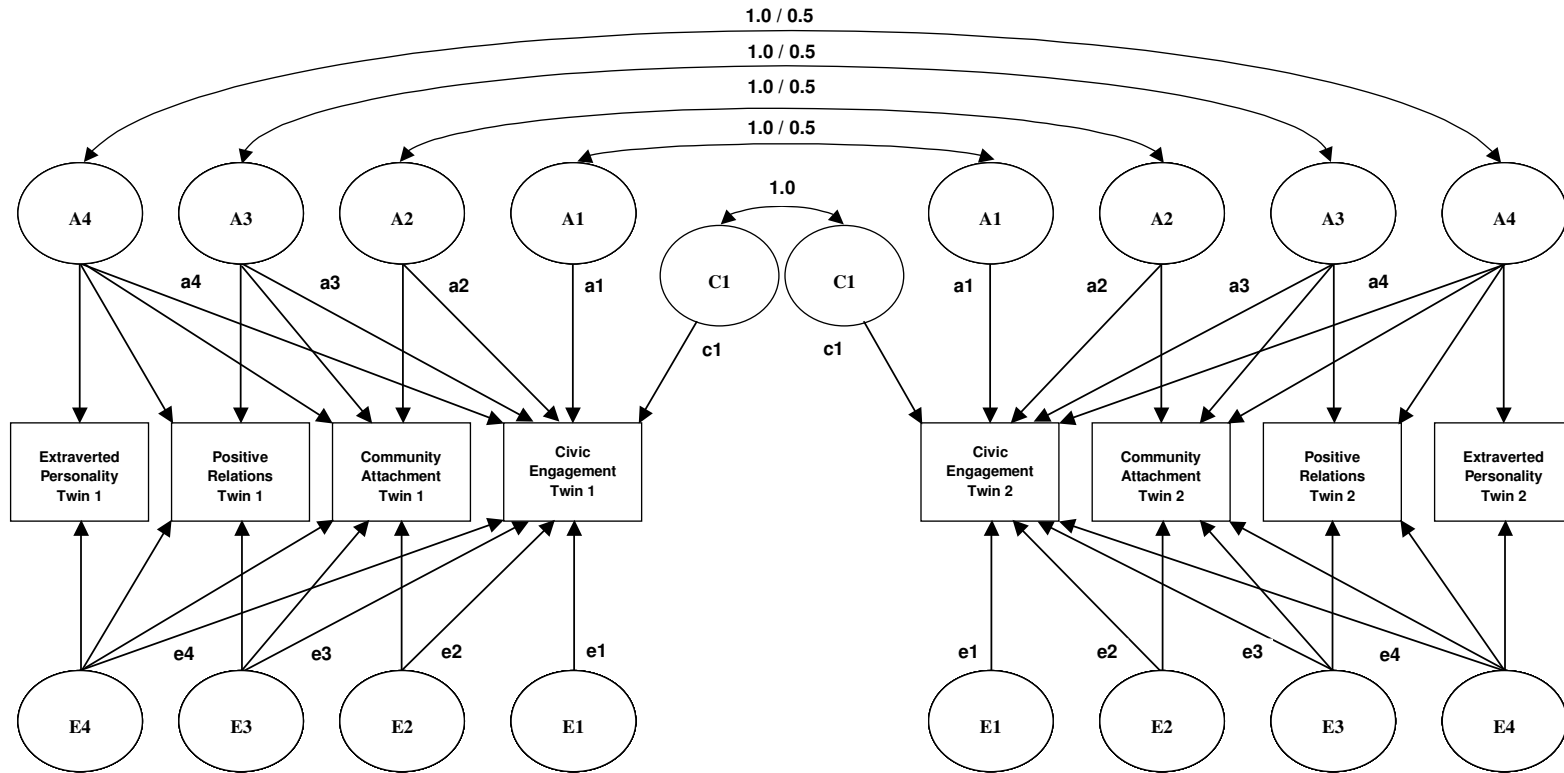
1.0 / 0.5
1.0 / 0.5
1.0 / 0.5
1.0 / 0.5

1.0

A4
A3
A2
A1
C1
C1
A1
A2
A3
A4

a4
a3
a2
a1
c1
c1
a1
a2
a3
a4

Extraverted Personality Twin 1
Positive Relations Twin 1
Community Attachment Twin 1
Civic Engagement Twin 1
Civic Engagement Twin 2
Community Attachment Twin 2
Positive Relations Twin 2
Extraverted Personality Twin 2

e4
e3
e2
e1
e1
e2
e3
e4

E4
E3
E2
E1
E1
E2
E3
E4